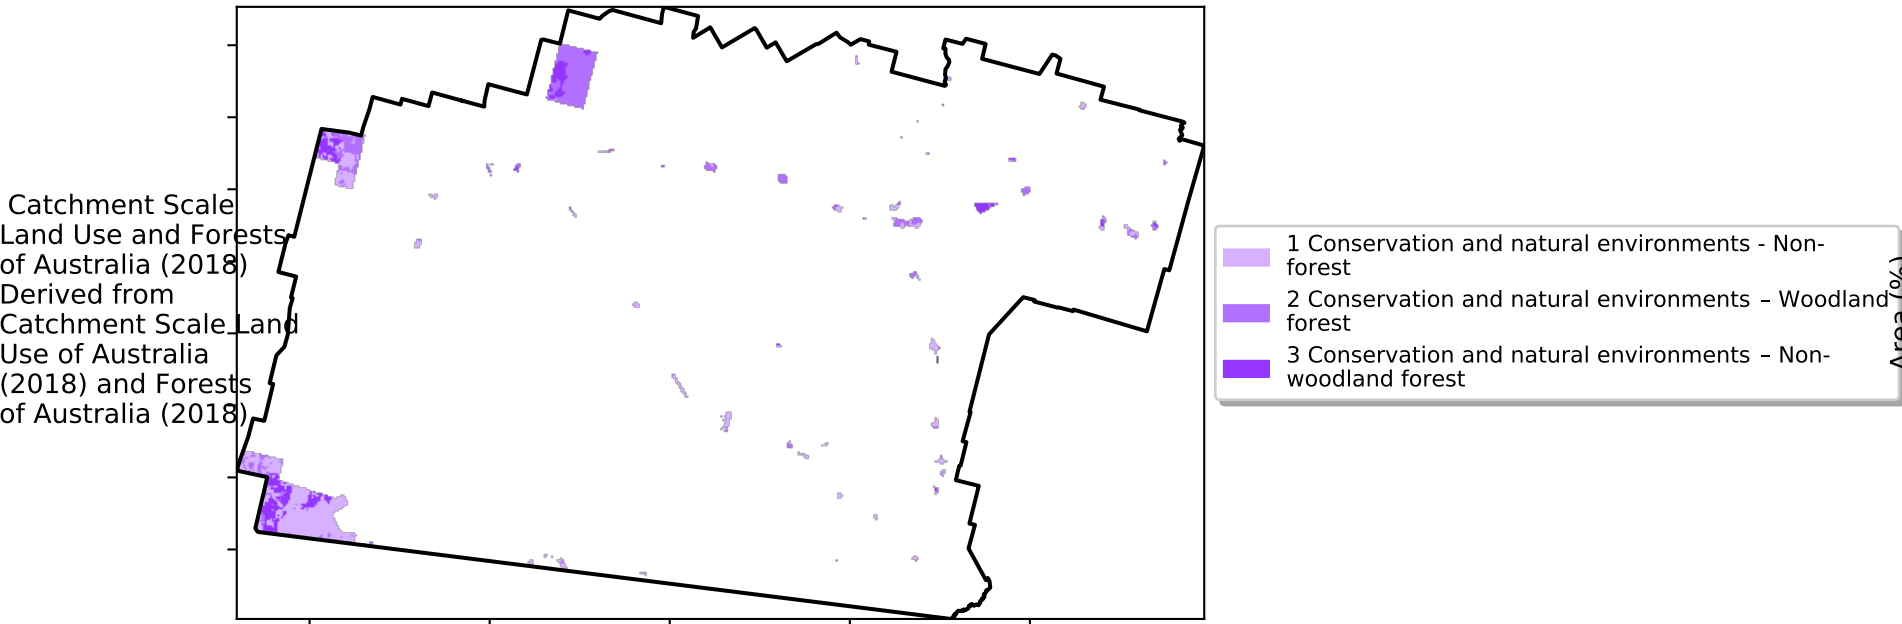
Catchment Scale Land Use and Forests of Australia (2018) Derived from Catchment Scale Land Use of Australia (2018) and Forests of Australia (2018)

1 Conservation and natural environments - Non-forest
2 Conservation and natural environments – Woodland forest
3 Conservation and natural environments – Non-woodland forest

Area (%)